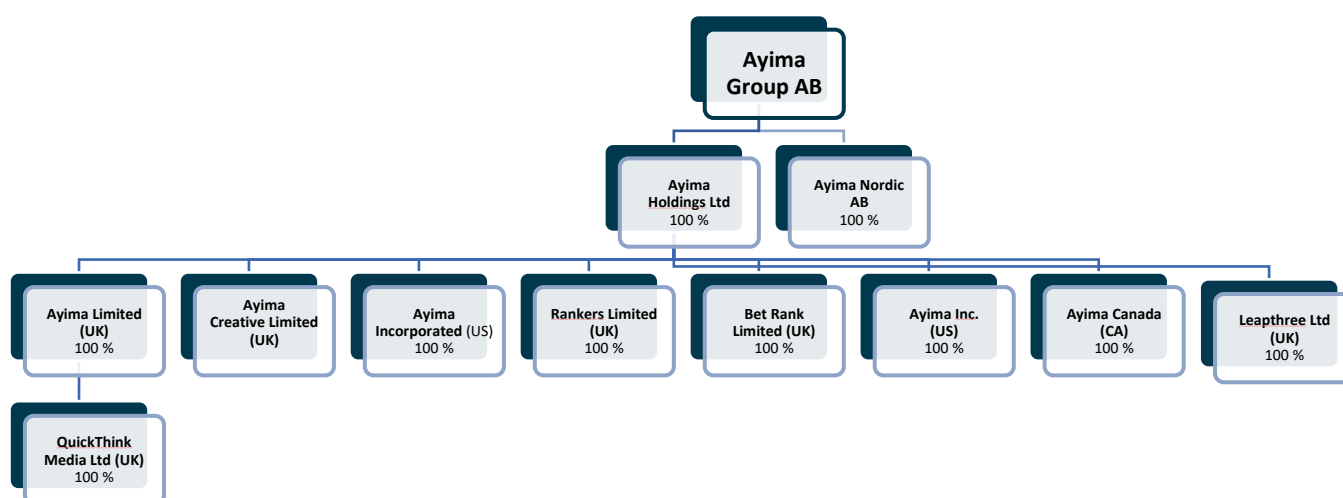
Ayima Group AB

Ayima Holdings Ltd
100 %

Ayima Nordic AB
100 %

Ayima Limited (UK)
100 %

Ayima Creative Limited (UK)

Ayima Incorporated (US)
100 %

Rankers Limited (UK)
100 %

Bet Rank Limited (UK)
100 %

Ayima Inc. (US)
100 %

Ayima Canada (CA)
100 %

Leapthree Ltd (UK)
100 %

QuickThink Media Ltd (UK)
100 %